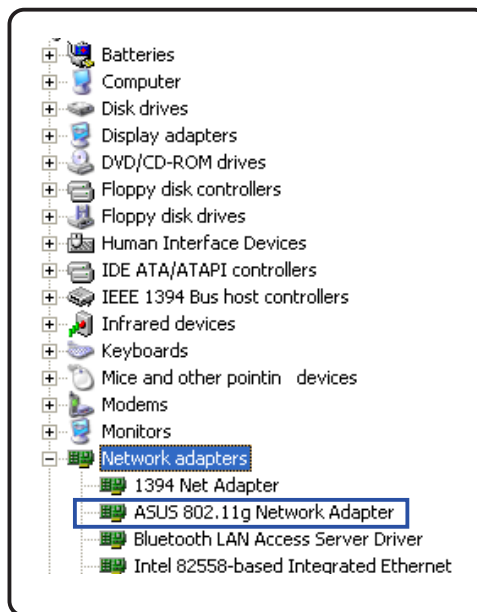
Batteries
Computer
Disk drives
Display adapters
DVD/CD-ROM drives
Floppy disk controllers
Floppy disk drives
Human Interface Devices
IDE ATA/ATAPI controllers
IEEE 1394 Bus host controllers
Infrared devices
Keyboards
Mice and other pointin devices
Modems
Monitors
Network adapters
1394 Net Adapter
ASUS 802.11g Network Adapter
Bluetooth LAN Access Server Driver
Intel 82558-based Integrated Ethernet